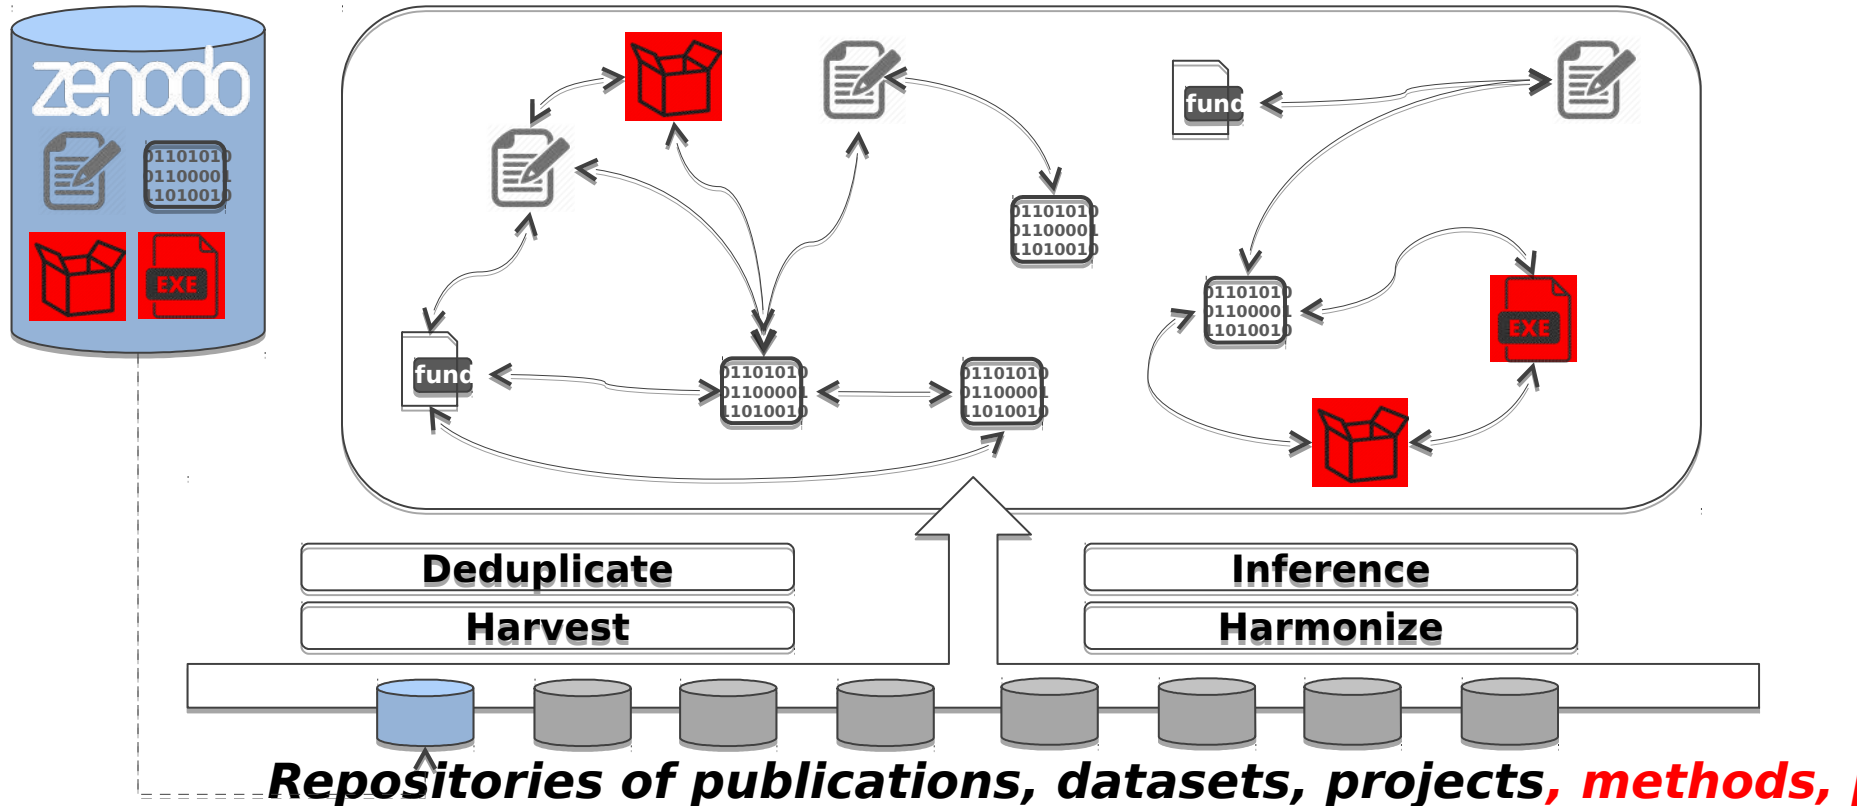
zenodo

01101010
01100001
11010010

EXE

fund

01101010
01100001
11010010

fund

01101010
01100001
11010010

01101010
01100001
11010010

01101010
01100001
11010010

01101010
01100001
11010010

EXE

Deduplicate

Harvest

Inference

Harmonize

Repositories of publications, datasets, projects, methods, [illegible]